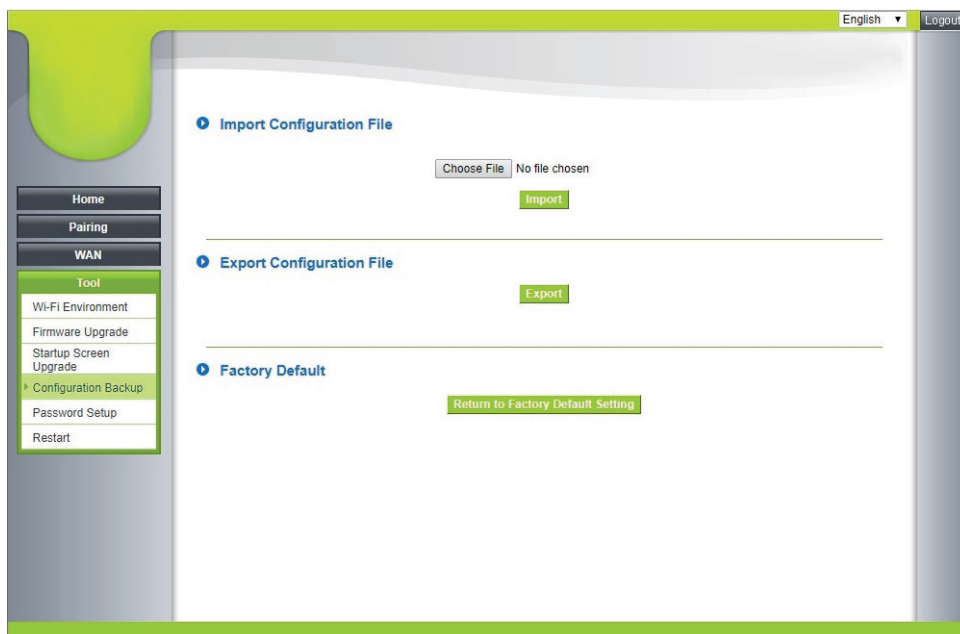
English ▾ Logout

Home
Pairing
WAN
Tool
Wi-Fi Environment
Firmware Upgrade
Startup Screen Upgrade
Configuration Backup
Password Setup
Restart

Import Configuration File

Choose File No file chosen

Import

Export Configuration File

Export

Factory Default

Return to Factory Default Setting